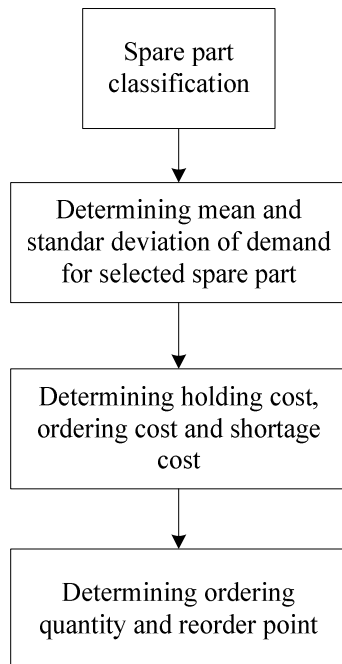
Spare part classification

Determining mean and standar deviation of demand for selected spare part

Determining holding cost, ordering cost and shortage cost

Determining ordering quantity and reorder point